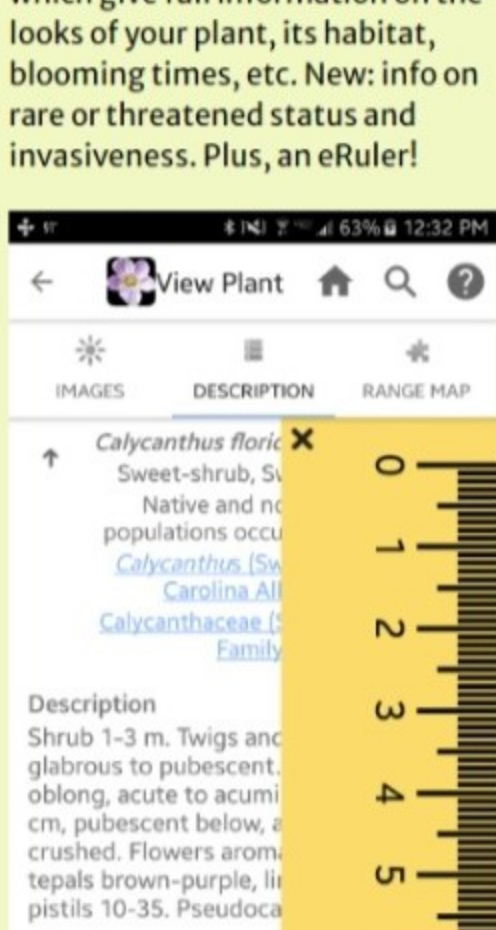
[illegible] looks of your plant, its habitat, blooming times, etc. New: info on rare or threatened status and invasiveness. Plus, an eRuler!

63% 12:32 PM

View Plant

IMAGES DESCRIPTION RANGE MAP

Calycanthus floric
Sweet-shrub, S
Native and nc
populations occu
Calycanthus (Sw
Carolina All
Calycanthaceae (
Family

×

0 1 2 3 4 5

Description
Shrub 1-3 m. Twigs anc glabrous to pubescent. oblong, acute to acumi cm, pubescent below, a crushed. Flowers arom tepals brown-purple, li pistils 10-35. Pseudoca